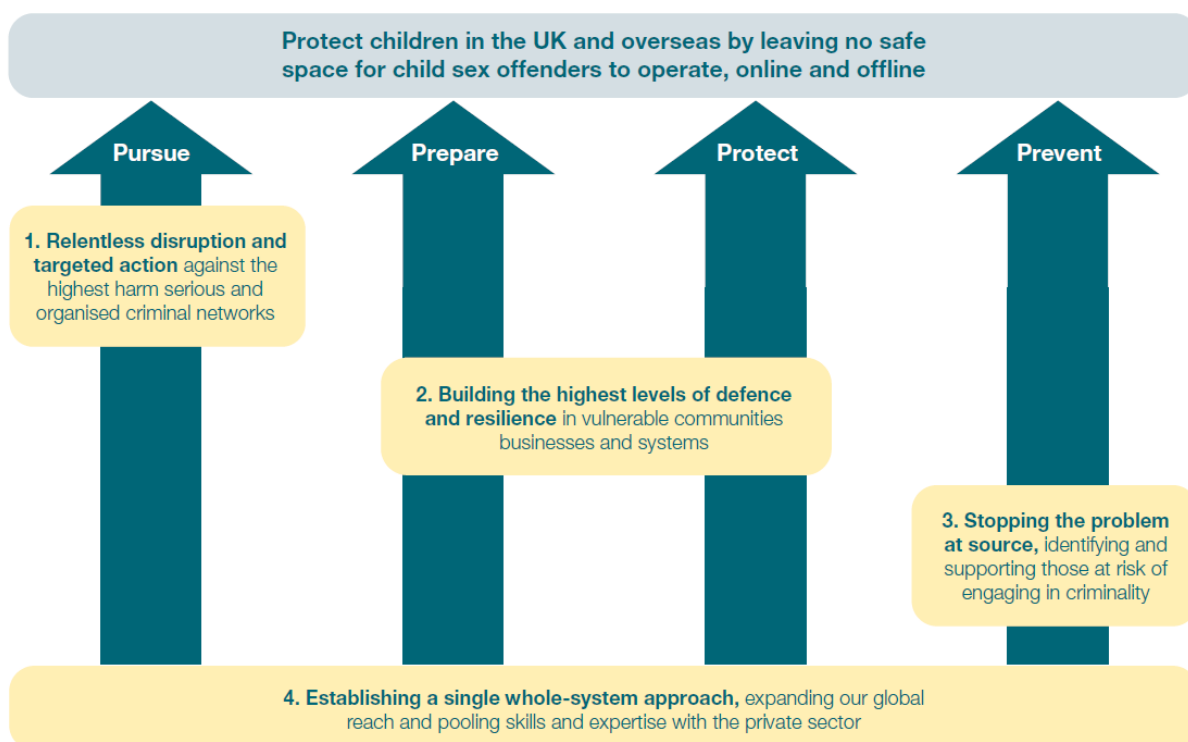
Protect children in the UK and overseas by leaving no safe space for child sex offenders to operate, online and offline

Pursue

Prepare

Protect

Prevent

1. Relentless disruption and targeted action against the highest harm serious and organised criminal networks

2. Building the highest levels of defence and resilience in vulnerable communities businesses and systems

3. Stopping the problem at source, identifying and supporting those at risk of engaging in criminality

4. Establishing a single whole-system approach, expanding our global reach and pooling skills and expertise with the private sector